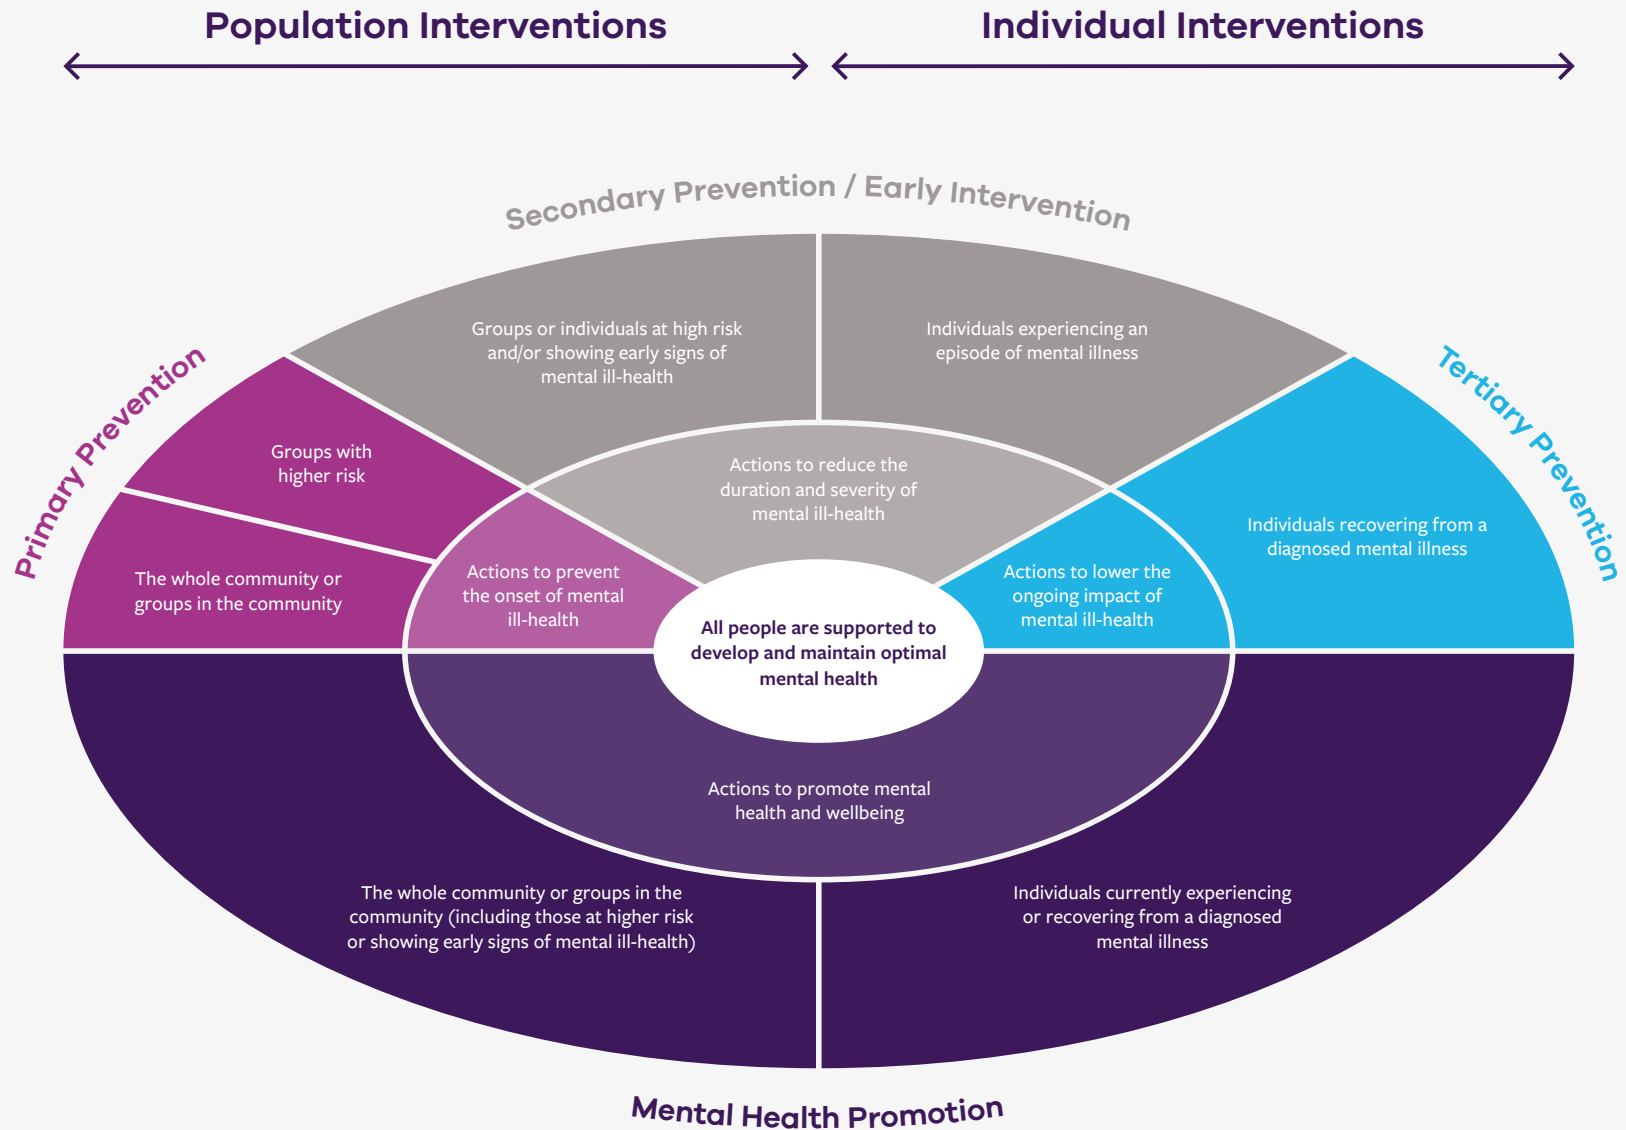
Population Interventions

Individual Interventions

Secondary Prevention / Early Intervention

Primary Prevention

Tertiary Prevention

Groups or individuals at high risk and/or showing early signs of mental ill-health

Individuals experiencing an episode of mental illness

Groups with higher risk

The whole community or groups in the community

Actions to reduce the duration and severity of mental ill-health

Actions to prevent the onset of mental ill-health

Actions to lower the ongoing impact of mental ill-health

Individuals recovering from a diagnosed mental illness

All people are supported to develop and maintain optimal mental health

Actions to promote mental health and wellbeing

The whole community or groups in the community (including those at higher risk or showing early signs of mental ill-health)

Individuals currently experiencing or recovering from a diagnosed mental illness

Mental Health Promotion